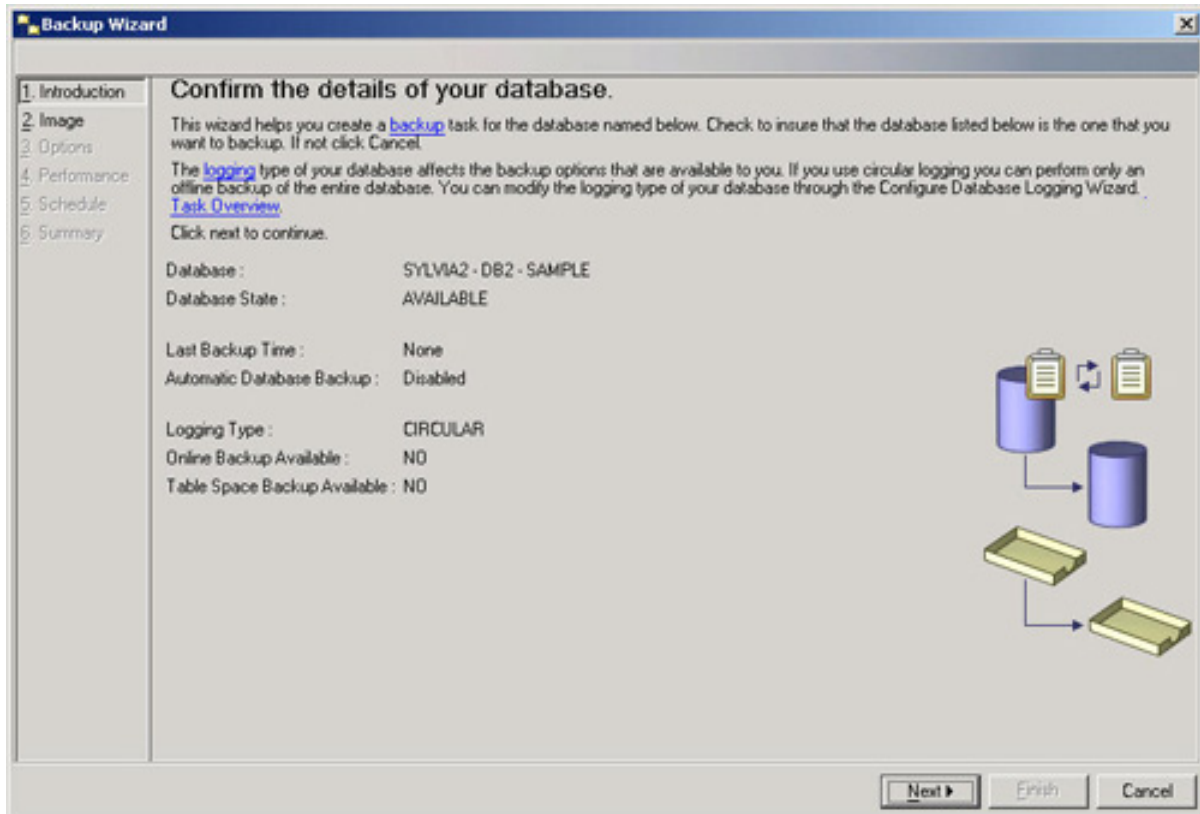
Backup Wizard

1. Introduction
2. Image
3. Options
4. Performance
5. Schedule
6. Summary

Confirm the details of your database.

This wizard helps you create a backup task for the database named below. Check to insure that the database listed below is the one that you want to backup. If not click Cancel.

The logging type of your database affects the backup options that are available to you. If you use circular logging you can perform only an offline backup of the entire database. You can modify the logging type of your database through the Configure Database Logging Wizard. Task Overview

Click next to continue.

| | |
|---|---|
| Database : | SYLVIA2 - DB2 - SAMPLE |
| Database State : | AVAILABLE |
| Last Backup Time : | None |
| Automatic Database Backup : | Disabled |
| Logging Type : | CIRCULAR |
| Online Backup Available : | NO |
| Table Space Backup Available : | NO |

Next ▸ Finish Cancel